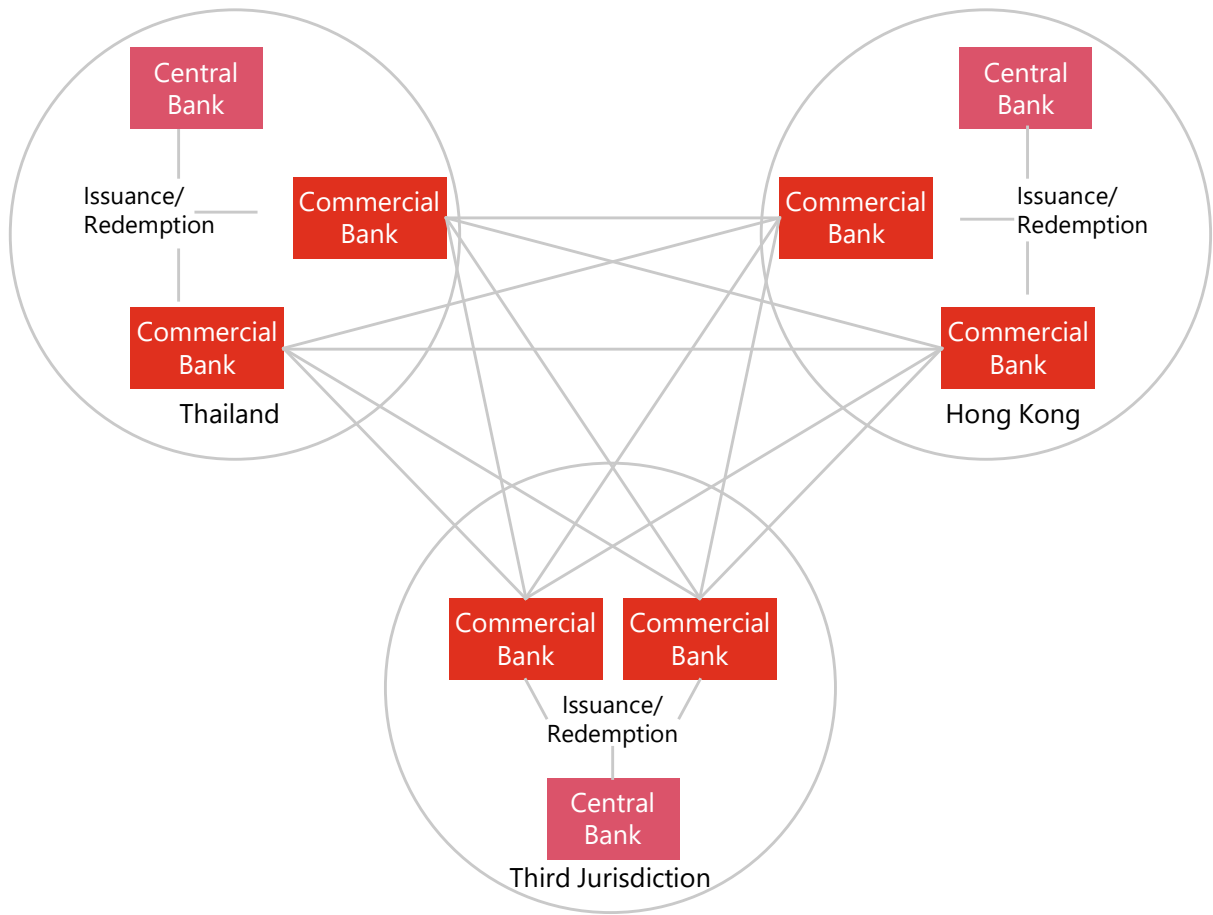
Central Bank

Issuance/ Redemption

Commercial Bank

Commercial Bank

Thailand

Central Bank

Commercial Bank

Issuance/ Redemption

Commercial Bank

Hong Kong

Commercial Bank

Commercial Bank

Issuance/ Redemption

Central Bank

Third Jurisdiction